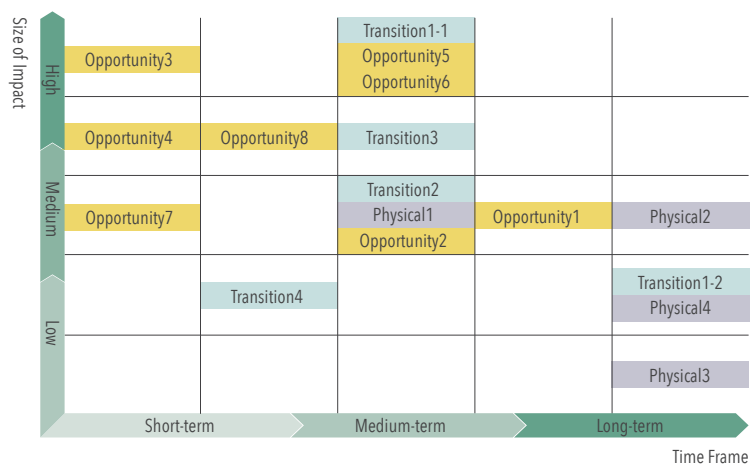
Size of Impact

High

Medium

Low

Opportunity3

Transition1-1
Opportunity5
Opportunity6

Opportunity4
Opportunity8
Transition3

Transition2
Opportunity7
Physical1
Opportunity1
Physical2
Opportunity2

Transition1-2
Transition4
Physical4

Physical3

Short-term
Medium-term
Long-term

Time Frame